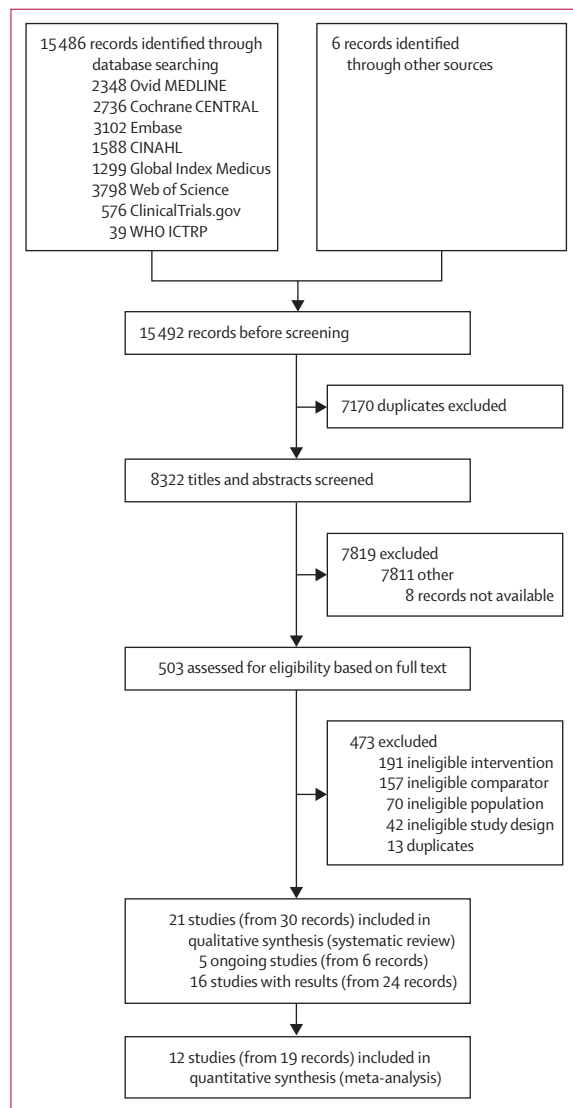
15 486 records identified through database searching
2348 Ovid MEDLINE
2736 Cochrane CENTRAL
3102 Embase
1588 CINAHL
1299 Global Index Medicus
3798 Web of Science
576 ClinicalTrials.gov
39 WHO ICTRP

6 records identified through other sources

15 492 records before screening

7170 duplicates excluded

8322 titles and abstracts screened

7819 excluded
7811 other
8 records not available

503 assessed for eligibility based on full text

473 excluded
191 ineligible intervention
157 ineligible comparator
70 ineligible population
42 ineligible study design
13 duplicates

21 studies (from 30 records) included in qualitative synthesis (systematic review)
5 ongoing studies (from 6 records)
16 studies with results (from 24 records)

12 studies (from 19 records) included in quantitative synthesis (meta-analysis)